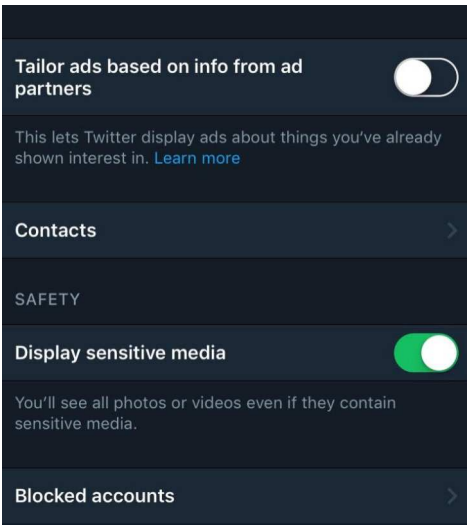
Tailor ads based on info from ad partners

This lets Twitter display ads about things you've already shown interest in. Learn more

Contacts

SAFETY

Display sensitive media

You'll see all photos or videos even if they contain sensitive media.

Blocked accounts